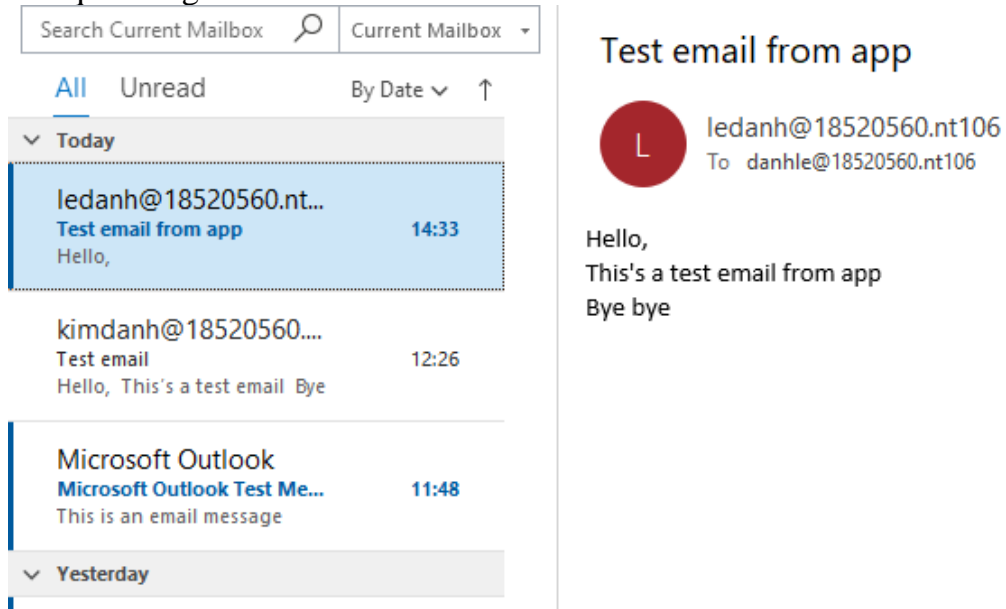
Search Current Mailbox
Current Mailbox
All Unread
By Date
Today
ledanh@18520560.nt...
Test email from app 14:33
Hello,
kimdanh@18520560....
Test email 12:26
Hello, This's a test email Bye
Microsoft Outlook
Microsoft Outlook Test Me... 11:48
This is an email message
Yesterday

Test email from app
L
ledanh@18520560.nt106
To danhle@18520560.nt106

Hello,
This's a test email from app
Bye bye